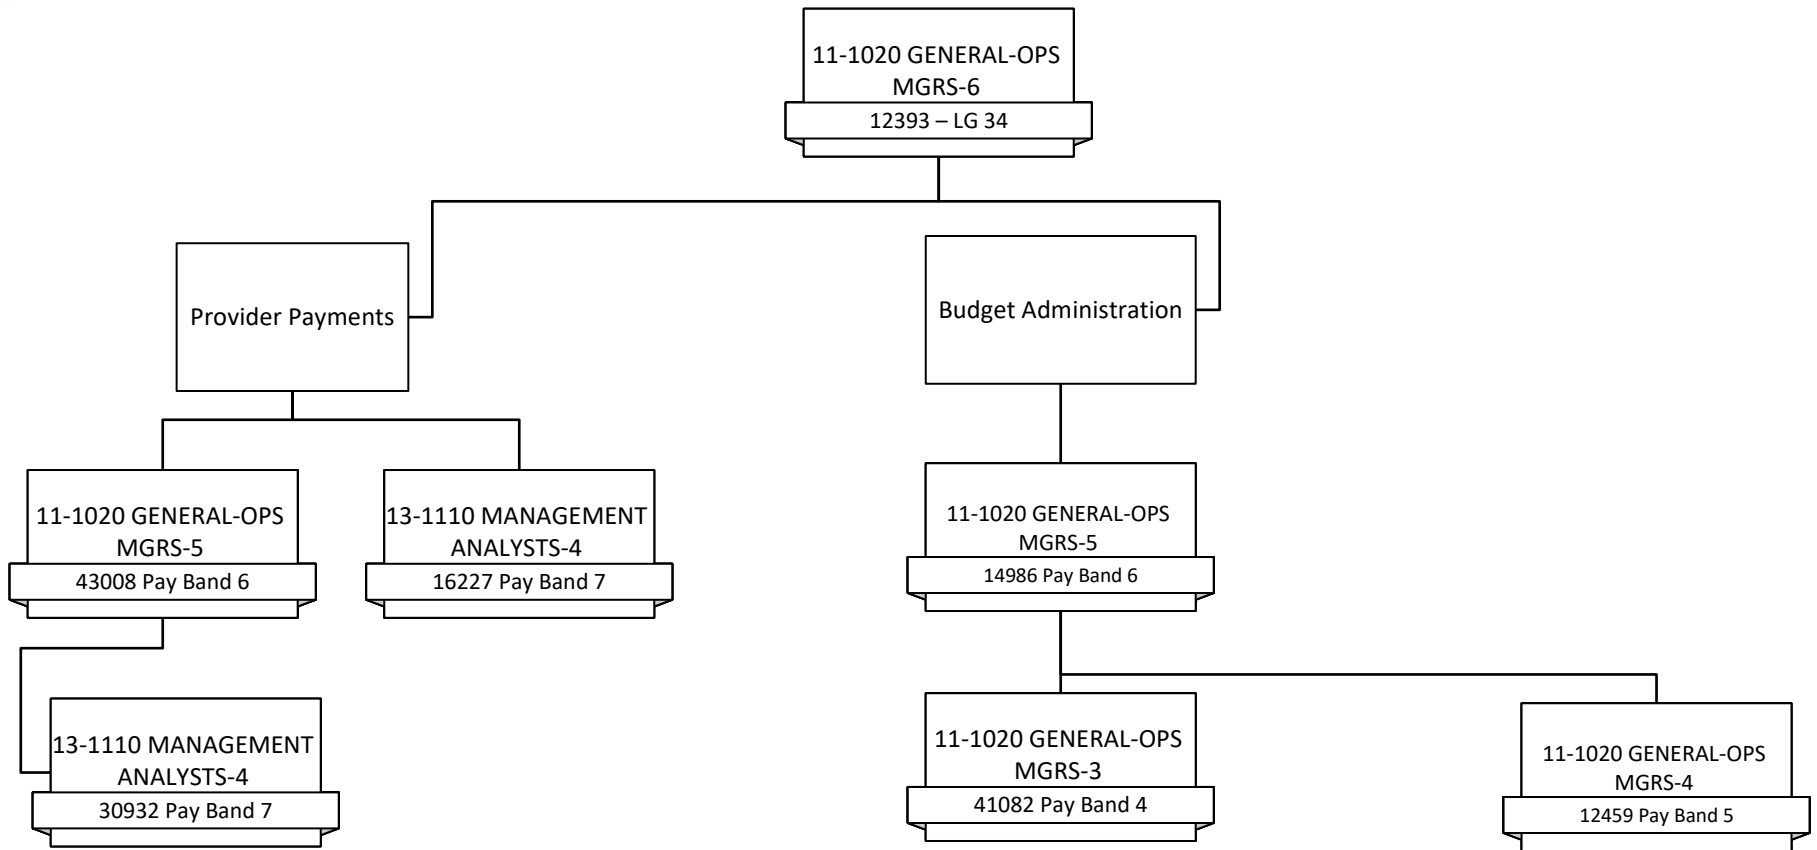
11-1020 GENERAL-OPS MGRS-6
12393 – LG 34

Provider Payments

Budget Administration

11-1020 GENERAL-OPS MGRS-5
43008 Pay Band 6

13-1110 MANAGEMENT ANALYSTS-4
16227 Pay Band 7

11-1020 GENERAL-OPS MGRS-5
14986 Pay Band 6

13-1110 MANAGEMENT ANALYSTS-4
30932 Pay Band 7

11-1020 GENERAL-OPS MGRS-3
41082 Pay Band 4

11-1020 GENERAL-OPS MGRS-4
12459 Pay Band 5